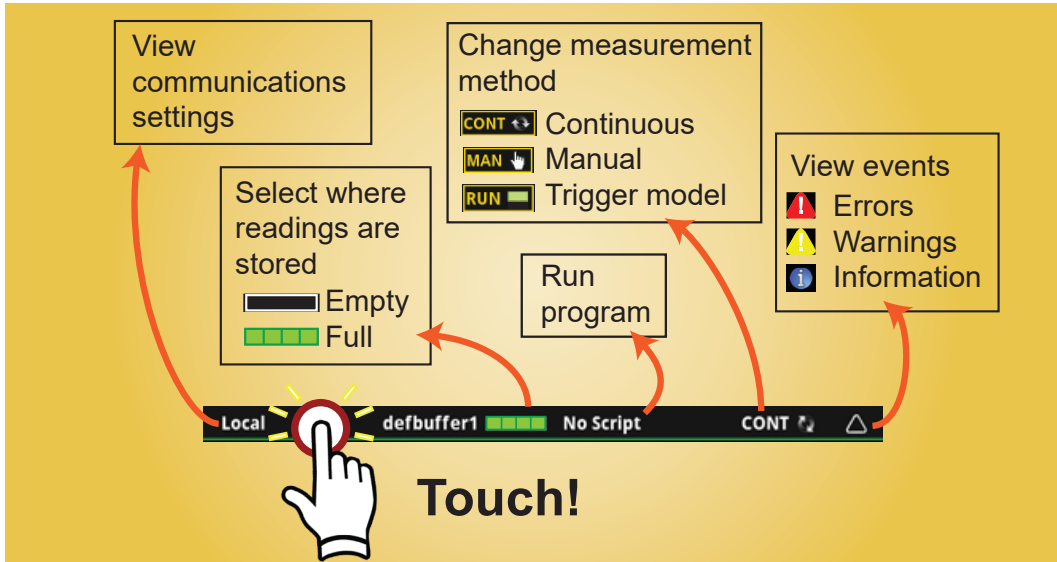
View communications settings

Select where readings are stored
Empty
Full

Change measurement method
CONT Continuous
MAN Manual
RUN Trigger model

Run program

View events
Errors
Warnings
Information

Local defbuffer1 No Script CONT

Touch!